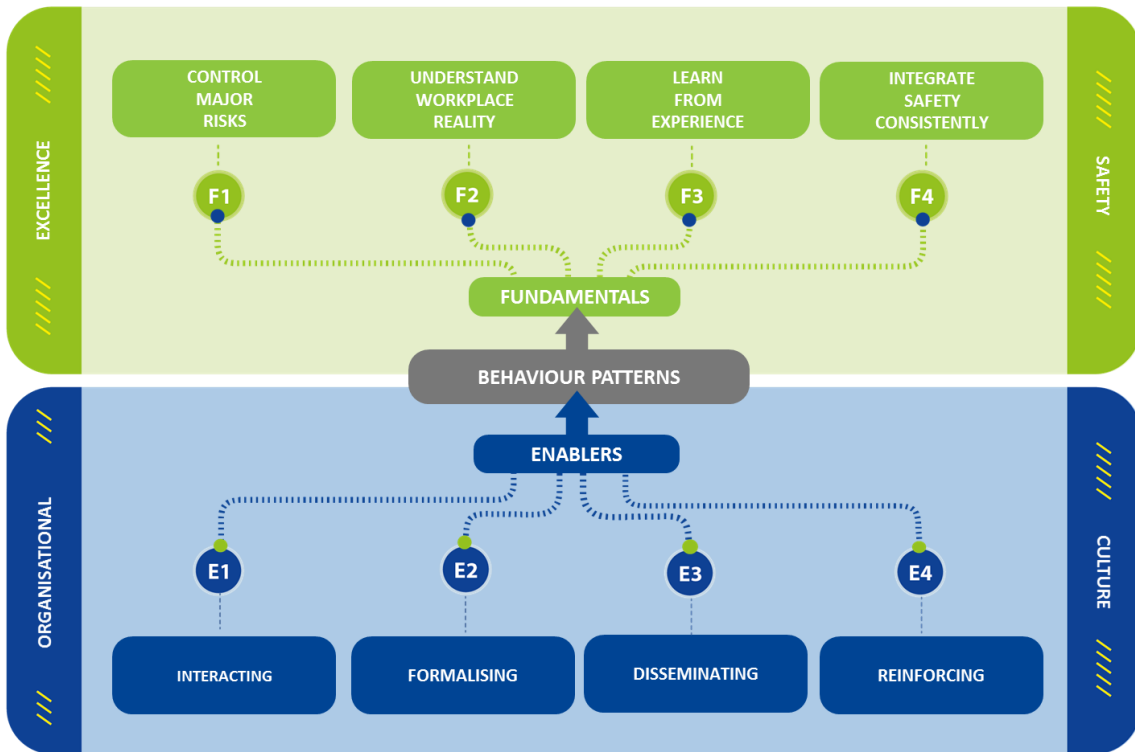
EXCELLENCE

SAFETY

CONTROL MAJOR RISKS

UNDERSTAND WORKPLACE REALITY

LEARN FROM EXPERIENCE

INTEGRATE SAFETY CONSISTENTLY

F1

F2

F3

F4

FUNDAMENTALS

BEHAVIOUR PATTERNS

ENABLERS

ORGANISATIONAL

CULTURE

E1

E2

E3

E4

INTERACTING

FORMALISING

DISSEMINATING

REINFORCING